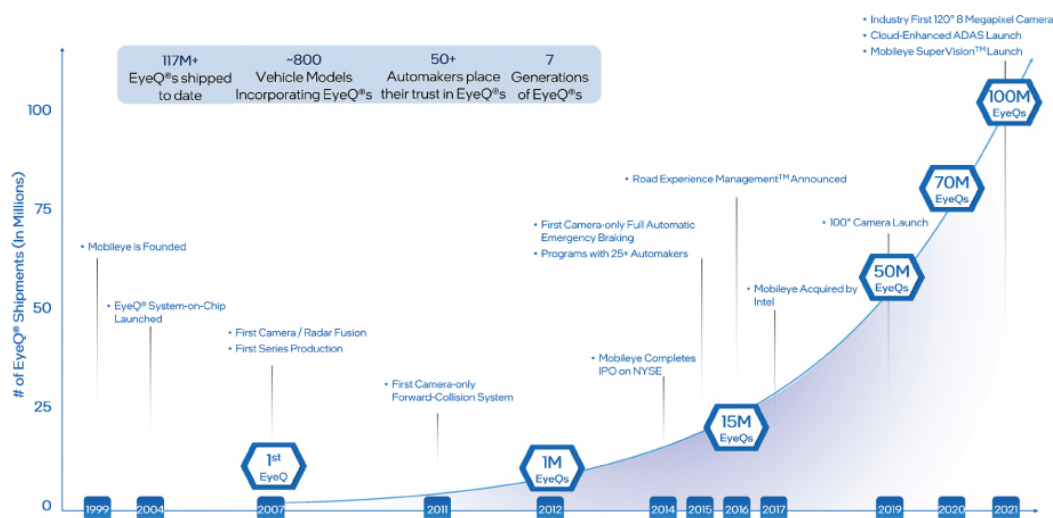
117M+ EyeQ®s shipped to date

~800 Vehicle Models Incorporating EyeQ®s

50+ Automakers place their trust in EyeQ®s

7 Generations of EyeQ®s

• Industry First 120° 8 Megapixel Camera
• Cloud-Enhanced ADAS Launch
• Mobileye SuperVision™ Launch

100M EyeQs

• Road Experience Management™ Announced

70M EyeQs

• First Camera-only Full Automatic Emergency Braking
• Programs with 25+ Automakers

• 100° Camera Launch

• Mobileye is Founded

50M EyeQs

• Mobileye Acquired by Intel

• EyeQ® System-on-Chip Launched

• First Camera / Radar Fusion
• First Series Production

• Mobileye Completes IPO on NYSE

• First Camera-only Forward-Collision System

15M EyeQs

1st EyeQ

1M EyeQs

# of EyeQ® Shipments (In Millions)

100
75
50
25
0

1999 2004 2007 2011 2012 2014 2015 2016 2017 2019 2020 2021